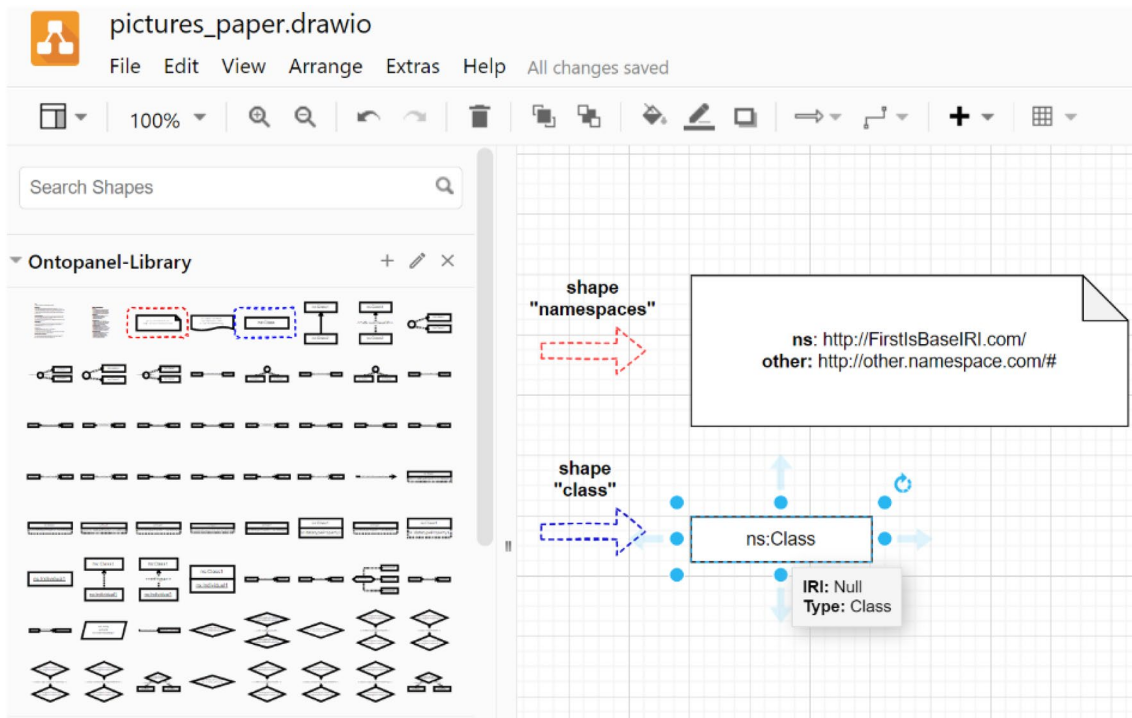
pictures_paper.drawio

File Edit View Arrange Extras Help All changes saved

100%

Search Shapes

Ontopanel-Library

shape "namespaces"

**ns**: http://FirstIsBaseIRI.com/
**other**: http://other.namespace.com/#

shape "class"

ns:Class

**IRI:** Null
**Type:** Class